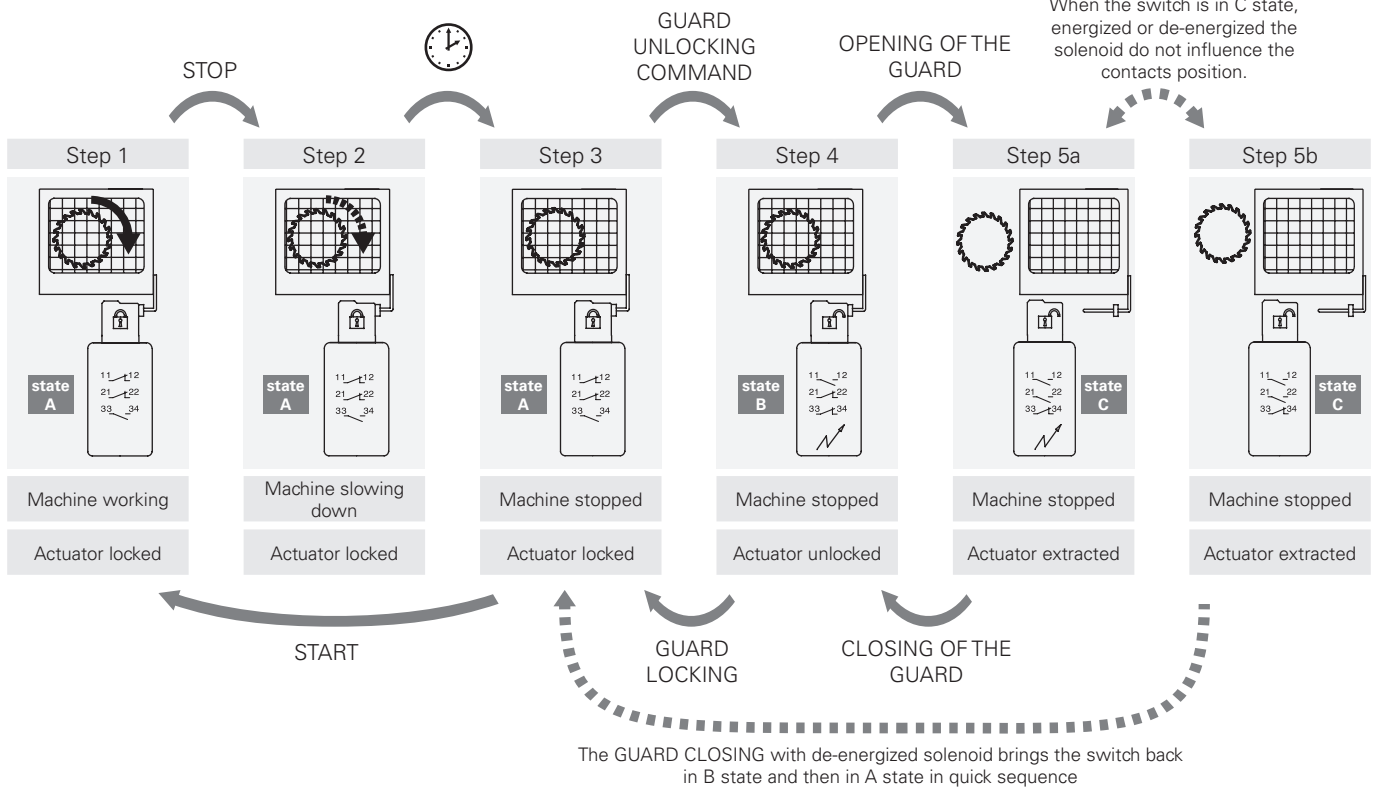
When the switch is in C state, energized or de-energized the solenoid do not influence the contacts position.

STOP

GUARD UNLOCKING COMMAND

OPENING OF THE GUARD

Step 1

Step 2

Step 3

Step 4

Step 5a

Step 5b

state A

11 12
21 22
33 34

state A

11 12
21 22
33 34

state A

11 12
21 22
33 34

state B

11 12
21 22
33 34

state C

11 12
21 22
33 34

state C

11 12
21 22
33 34

Machine working

Machine slowing down

Machine stopped

Machine stopped

Machine stopped

Machine stopped

Actuator locked

Actuator locked

Actuator locked

Actuator unlocked

Actuator extracted

Actuator extracted

START

GUARD LOCKING

CLOSING OF THE GUARD

The GUARD CLOSING with de-energized solenoid brings the switch back in B state and then in A state in quick sequence